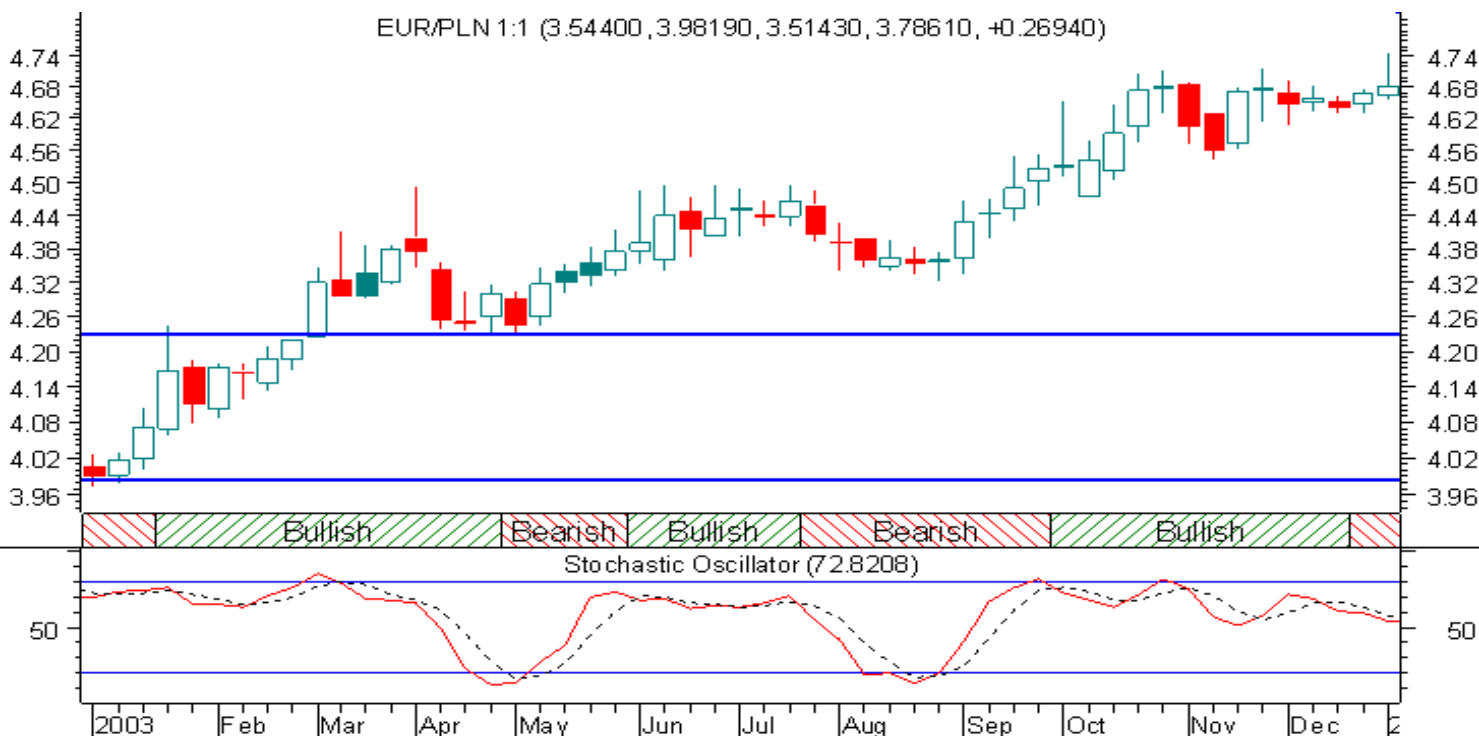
EUR/PLN 1:1 (3.54400, 3.98190, 3.51430, 3.78610, +0.26940)

4.74
4.68
4.62
4.56
4.50
4.44
4.38
4.32
4.26
4.20
4.14
4.08
4.02
3.96

4.74
4.68
4.62
4.56
4.50
4.44
4.38
4.32
4.26
4.20
4.14
4.08
4.02
3.96

Bullish Bearish Bullish Bearish Bullish

Stochastic Oscillator (72.8208)

50

50

2003 Feb Mar Apr May Jun Jul Aug Sep Oct Nov Dec 2